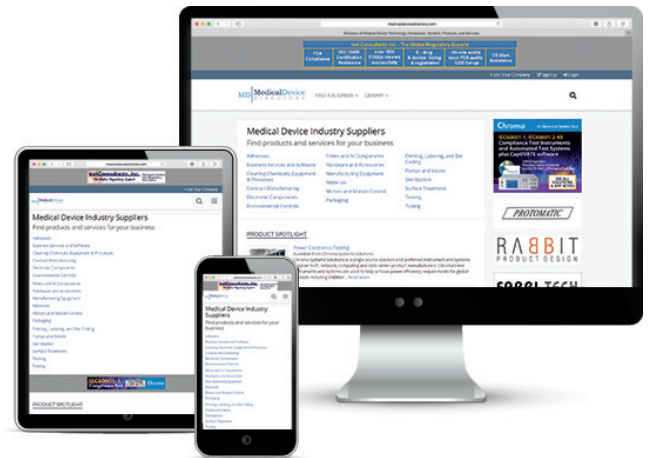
medicaldevicedirectory.com

Directory of Medical Device Technology Companies, Vendors, Products, and Services

FDA Compliance
ISO 13485 Certification Assistance
over 900 510(k)s cleared successfully
IE, drug & device listing & registration
Do-it-able audits Mock FDA audits QSR Set up
CE Mark Assistance

List Your Company
Sign Up
Login

MD Medical Device DIRECTORY
FIND A BUSINESS
LIBRARY

Medical Device Industry Suppliers
Find products and services for your business

Adhesives
Business Services and Software
Cleaning Chemicals, Equipment & Processes
Contract Manufacturing
Electronic Components
Environmental Controls
Filters and Air Components
Hardware and Accessories
Manufacturing Equipment
Materials
Motors and Motion Control
Packaging
Printing, Labeling, and Bar Coding
Pumps and Valves
Sterilization
Surface Treatment
Testing
Tubing

PRODUCT SPOTLIGHT
Power Electronics Testing
Available from Chroma Systems Solutions
... Read more

Chroma
Compliance Test Instruments and Automated Test Systems plus CapliVATE software

PROTOMATIC

RABBIT
PRODUCT DESIGN

Medical Device Industry Suppliers
Find products and services for your business
Adhesives
Business Services and Software
Cleaning Chemicals, Equipment & Processes
Contract Manufacturing
Electronic Components
Environmental Controls
Filters and Air Components
Hardware and Accessories
Manufacturing Equipment
Materials
Motors and Motion Control
Packaging
Printing, Labeling, and Bar Coding
Pumps and Valves
Sterilization
Surface Treatment
Testing
Tubing

PRODUCT SPOTLIGHT

Medical Device Industry Suppliers
Find products and services for your business